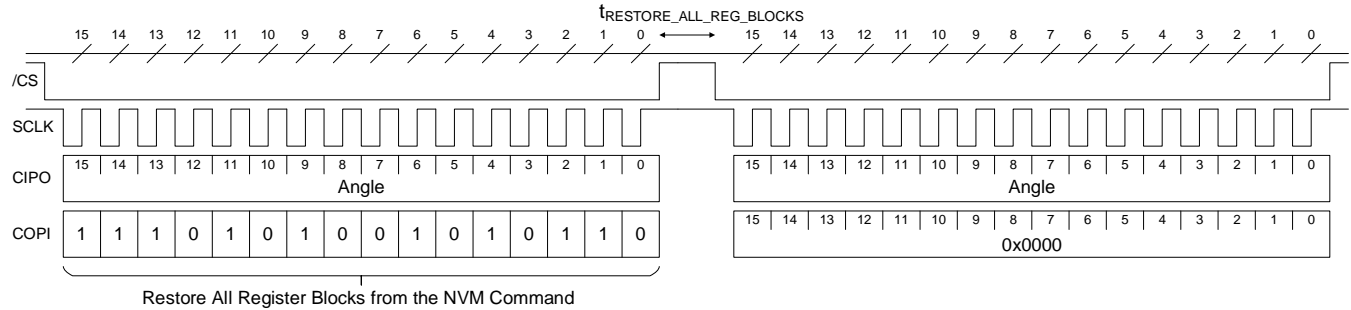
$t_{RESTORE\_ALL\_REG\_BLOCKS}$

15 14 13 12 11 10 9 8 7 6 5 4 3 2 1 0

15 14 13 12 11 10 9 8 7 6 5 4 3 2 1 0

/CS

SCLK

CIPO

| 15 | 14 | 13 | 12 | 11 | 10 | 9 | 8 | 7 | 6 | 5 | 4 | 3 | 2 | 1 | 0 |
|---|---|---|---|---|---|---|---|---|---|---|---|---|---|---|---|

Angle

| 15 | 14 | 13 | 12 | 11 | 10 | 9 | 8 | 7 | 6 | 5 | 4 | 3 | 2 | 1 | 0 |
|---|---|---|---|---|---|---|---|---|---|---|---|---|---|---|---|

Angle

COPI

| 1 | 1 | 1 | 0 | 1 | 0 | 1 | 0 | 0 | 1 | 0 | 1 | 0 | 1 | 1 | 0 |
|---|---|---|---|---|---|---|---|---|---|---|---|---|---|---|---|

| 15 | 14 | 13 | 12 | 11 | 10 | 9 | 8 | 7 | 6 | 5 | 4 | 3 | 2 | 1 | 0 |
|---|---|---|---|---|---|---|---|---|---|---|---|---|---|---|---|

0x0000

Restore All Register Blocks from the NVM Command